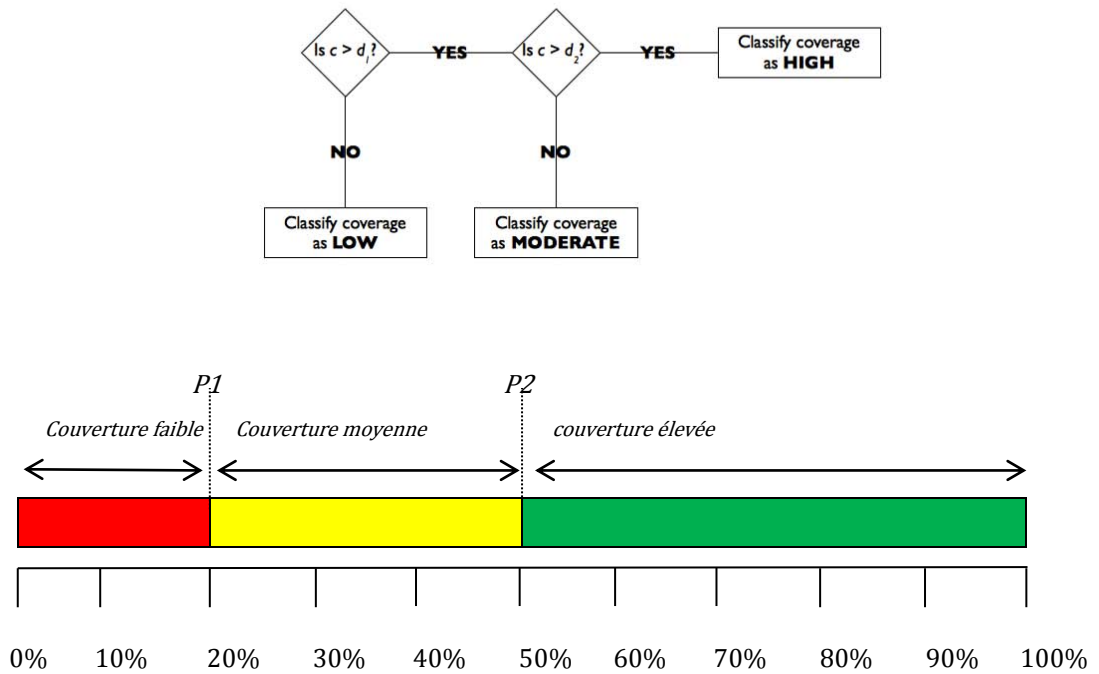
Is $c > d_1$?

YES

Is $c > d_2$?

YES

Classify coverage as **HIGH**

NO

NO

Classify coverage as **LOW**

Classify coverage as **MODERATE**

*P1*

*P2*

*Couverture faible*

*Couverture moyenne*

*couverture élevée*

0% 10% 20% 30% 40% 50% 60% 70% 80% 90% 100%